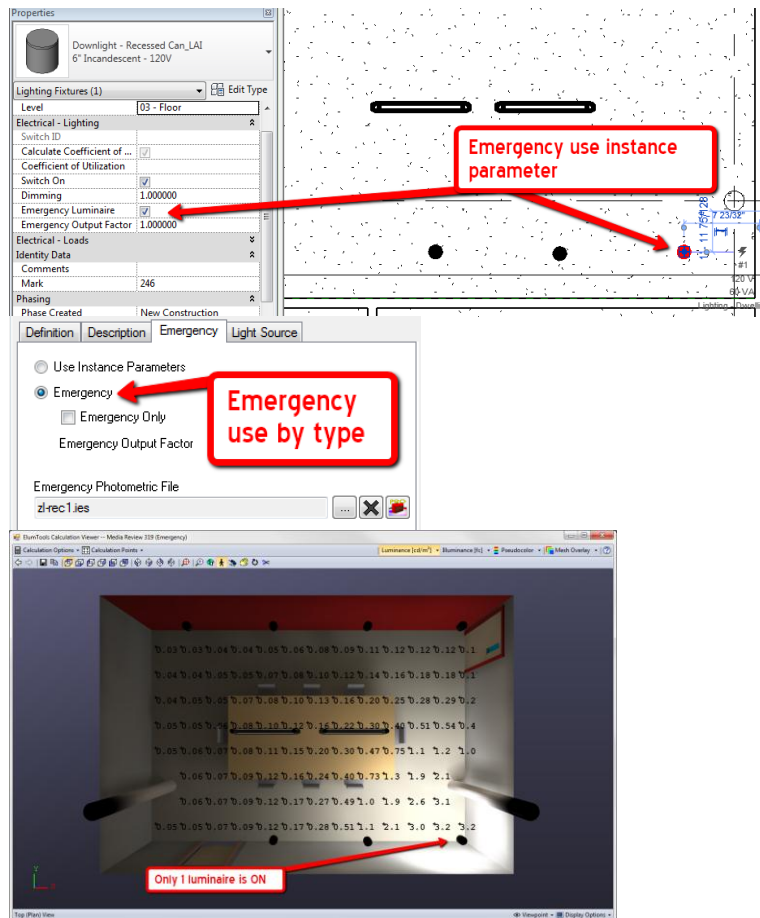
Properties

Downlight - Recessed Can_LAI
6" Incandescent - 120V

Lighting Fixtures (1)
Edit Type

| | |
|---|---|
| Level | 03 - Floor |
| Electrical - Lighting | |
| Switch ID | |
| Calculate Coefficient of ... | |
| Coefficient of Utilization | |
| Switch On | |
| Dimming | 1.000000 |
| Emergency Luminaire | |
| Emergency Output Factor | 1.000000 |
| Electrical - Loads | |
| Identity Data | |
| Comments | |
| Mark | 246 |
| Phasing | |
| Phase Created | New Construction |

Emergency use instance parameter

7 23/32"
11 15/128
#1
20 V
60 VA
Lighting - Dwell

Definition
Description
Emergency
Light Source

Use Instance Parameters
Emergency
Emergency Only
Emergency Output Factor

Emergency use by type

Emergency Photometric File
zl-rec1.ies

ElumTools Calculation Viewer -- Media Review 319 (Emergency)
Calculation Options
Calculation Points
Luminance [cd/m²]
Illuminance [fc]
Pseudocolor
Mesh Overlay

0.03 0.03 0.04 0.04 0.05 0.06 0.08 0.09 0.11 0.12 0.12 0.12 0.1
0.04 0.04 0.05 0.05 0.07 0.08 0.10 0.12 0.14 0.16 0.18 0.18 0.1
0.04 0.05 0.05 0.07 0.08 0.10 0.13 0.16 0.20 0.25 0.28 0.29 0.2
0.05 0.05 0.06 0.08 0.10 0.12 0.16 0.22 0.30 0.40 0.51 0.54 0.4
0.05 0.06 0.07 0.08 0.11 0.15 0.20 0.30 0.47 0.75 1.1 1.2 1.0
0.06 0.07 0.09 0.12 0.16 0.24 0.40 0.73 1.3 1.9 2.1
0.06 0.07 0.09 0.12 0.17 0.27 0.49 1.0 1.9 2.6 3.1
0.05 0.05 0.07 0.09 0.12 0.17 0.28 0.51 1.1 2.1 3.0 3.2 3.2

Only 1 luminaire is ON

Top (Plan) View
Viewpoint
Display Options